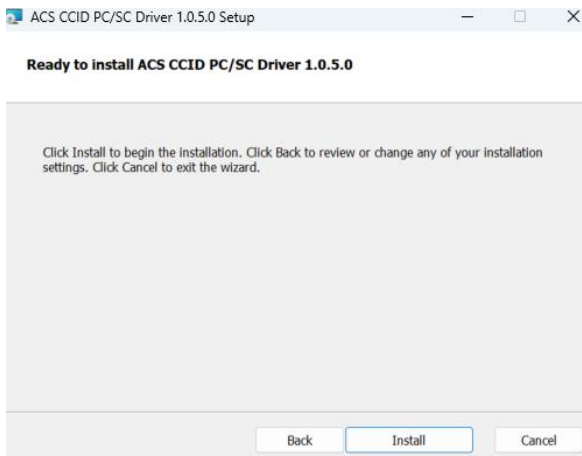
ACS CCID PC/SC Driver 1.0.5.0 Setup

Ready to install ACS CCID PC/SC Driver 1.0.5.0

Click Install to begin the installation. Click Back to review or change any of your installation settings. Click Cancel to exit the wizard.

Back Install Cancel